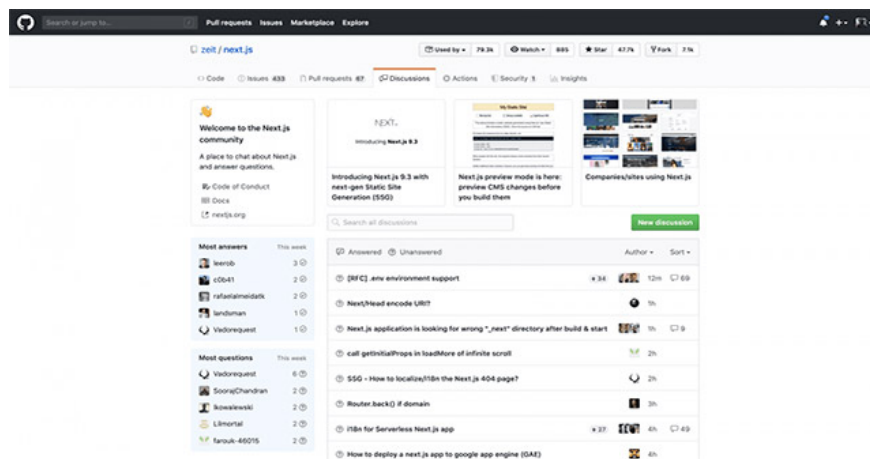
Search or jump to... / Pull requests Issues Marketplace Explore

zeit / next.js

Used by 79.3k Watch 895 Star 47.7k Fork 7.1k

Code Issues 433 Pull requests 67 Discussions Actions Security 1 Insights

Welcome to the Next.js community

A place to chat about Next.js and answer questions.

Code of Conduct

Docs

nextjs.org

NEXT.

Introducing Next.js 9.3

Introducing Next.js 9.3 with next-gen Static Site Generation (SSG)

Next.js preview mode is here: preview CMS changes before you build them

Companies/sites using Next.js

Search all discussions

New discussion

Most answers This week

leerob 3

c0b41 2

rafaelalmeidatk 2

landsman 1

Vadorequest 1

Most questions This week

Vadorequest 6

SoorajChandran 2

lkowalewski 2

Llimortal 2

farouk-46015 2

Answered Unanswered Author Sort

[RFC] .env environment support 34 12m 69

Next/Head encode URI? 1h

Next.js application is looking for wrong "_next" directory after build & start 1h 9

call getInitialProps in loadMore of infinite scroll 2h

SSG - How to localize/i18n the Next.js 404 page? 2h

Router.back() if domain 3h

i18n for Serverless Next.js app 27 4h 49

How to deploy a next.js app to google app engine (GAE) 4h